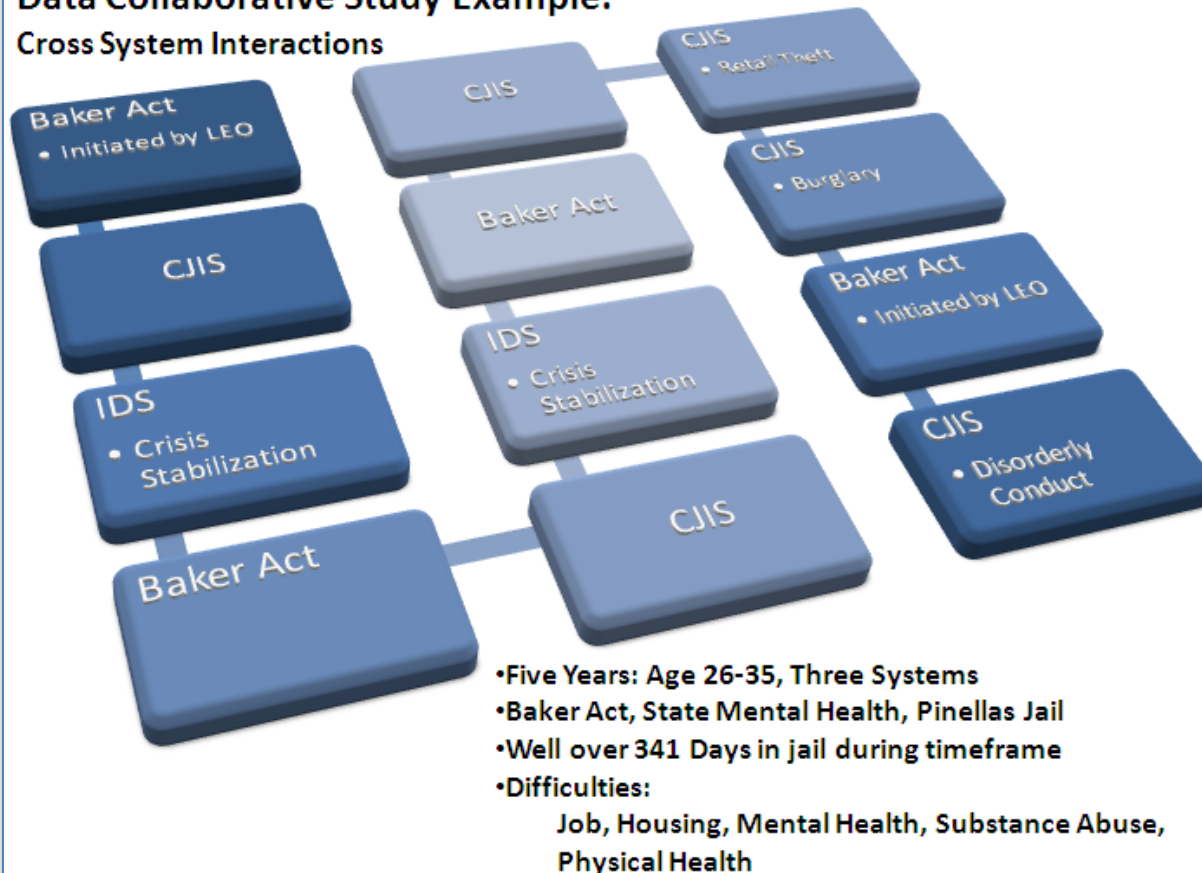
Data Collaborative Study Example:
Cross System Interactions

Baker Act
• Initiated by LEO

CJIS

IDS
• Crisis Stabilization

Baker Act

CJIS

Baker Act

IDS
• Crisis Stabilization

CJIS

CJIS
• Retail Theft

CJIS
• Burglary

Baker Act
• Initiated by LEO

CJIS
• Disorderly Conduct

•Five Years: Age 26-35, Three Systems
•Baker Act, State Mental Health, Pinellas Jail
•Well over 341 Days in jail during timeframe
•Difficulties:
Job, Housing, Mental Health, Substance Abuse, Physical Health